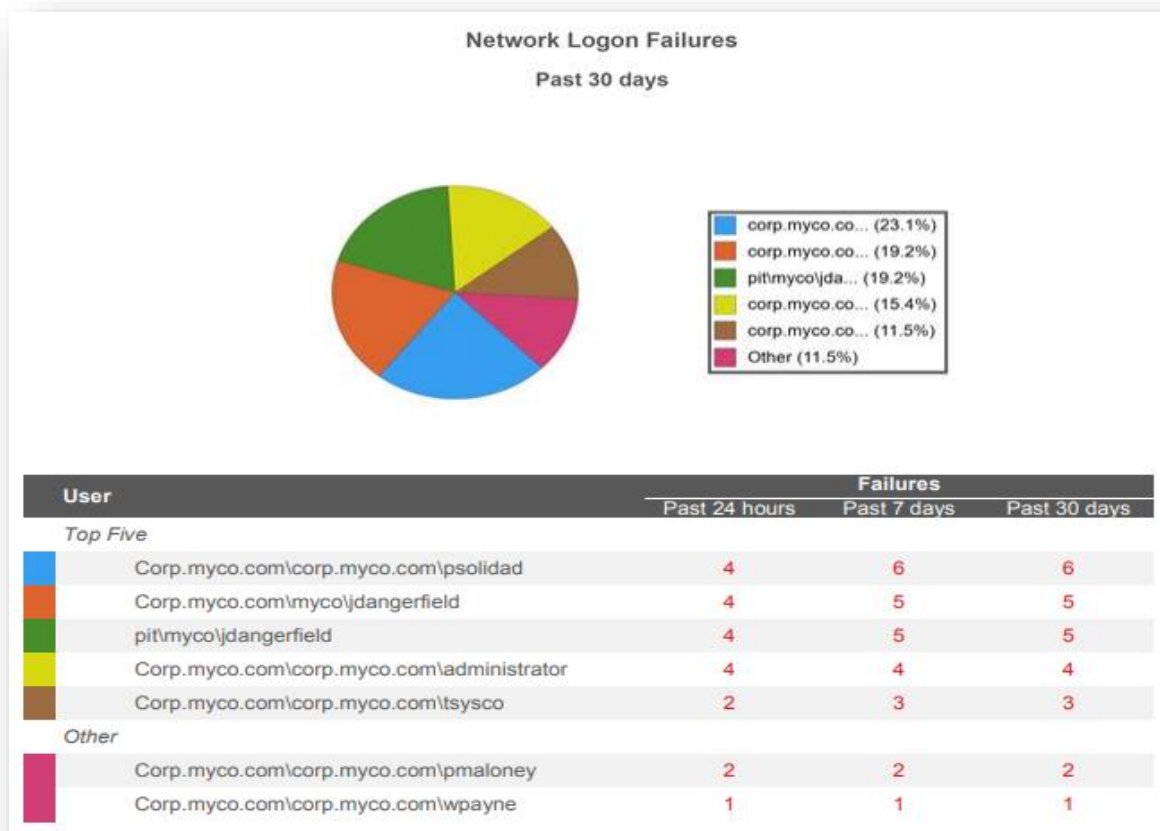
Network Logon Failures
Past 30 days

corp.myco.co... (23.1%)
corp.myco.co... (19.2%)
pit\myco\jda... (19.2%)
corp.myco.co... (15.4%)
corp.myco.co... (11.5%)
Other (11.5%)

| User | Failures Past 24 hours | Failures Past 7 days | Failures Past 30 days |
|---|---|---|---|
| *Top Five* | | | |
| Corp.myco.com\corp.myco.com\psolidad | 4 | 6 | 6 |
| Corp.myco.com\myco\jdangerfield | 4 | 5 | 5 |
| pit\myco\jdangerfield | 4 | 5 | 5 |
| Corp.myco.com\corp.myco.com\administrator | 4 | 4 | 4 |
| Corp.myco.com\corp.myco.com\tsysco | 2 | 3 | 3 |
| *Other* | | | |
| Corp.myco.com\corp.myco.com\pmaloney | 2 | 2 | 2 |
| Corp.myco.com\corp.myco.com\wpayne | 1 | 1 | 1 |